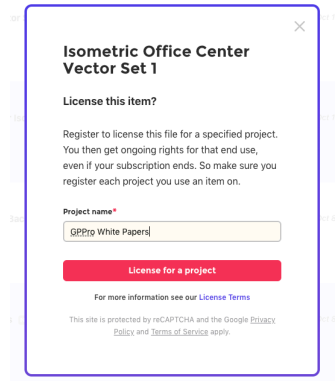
Isometric Office Center Vector Set 1

License this item?

Register to license this file for a specified project. You then get ongoing rights for that end use, even if your subscription ends. So make sure you register each project you use an item on.

Project name*

GPPro White Papers

License for a project

For more information see our License Terms

This site is protected by reCAPTCHA and the Google Privacy Policy and Terms of Service apply.